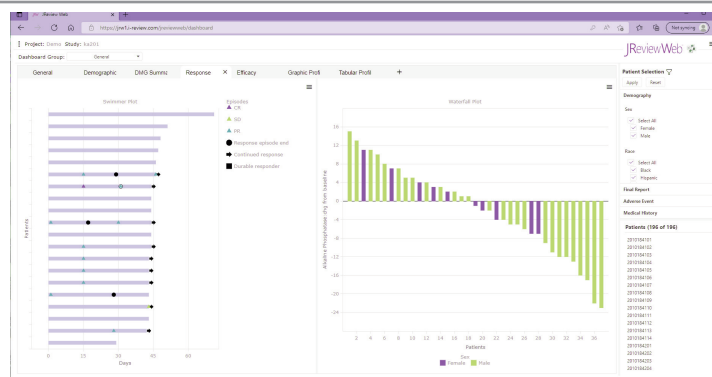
JReview Web ×

https://jrw51.i-review.com/jreviewweb/dashboard

Not syncing

Project: Demo Study: ka201

Dashboard Group: General

General | Demographic | DMG Summa | Response × | Efficacy | Graphic Profil | Tabular Profil | +

Swimmer Plot

Episodes
CR
SD
PR
Response episode end
Continued response
Durable responder

Patients

0 20 40 60 80

Days

Waterfall Plot

16
12
8
4
0
-4
-8
-12
-16
-20
-24

Alkaline Phosphatase: chg from baseline

2 4 6 8 10 12 14 16 18 20 22 24 26 28 30

Patients

Sex
Female Male

JReviewWeb

Patient Selection

Apply Reset

Demography

Sex
Select All
Female
Male

Race
Select All
Black
Hispanic

Final Report

Adverse Event

Medical History

Patients (196 of 196)

2010184101
2010184102
2010184103
2010184104
2010184105
2010184106
2010184107
2010184108
2010184109
2010184110
2010184111
2010184112
2010184113
2010184114
2010184201
2010184202
2010184203
2010184204